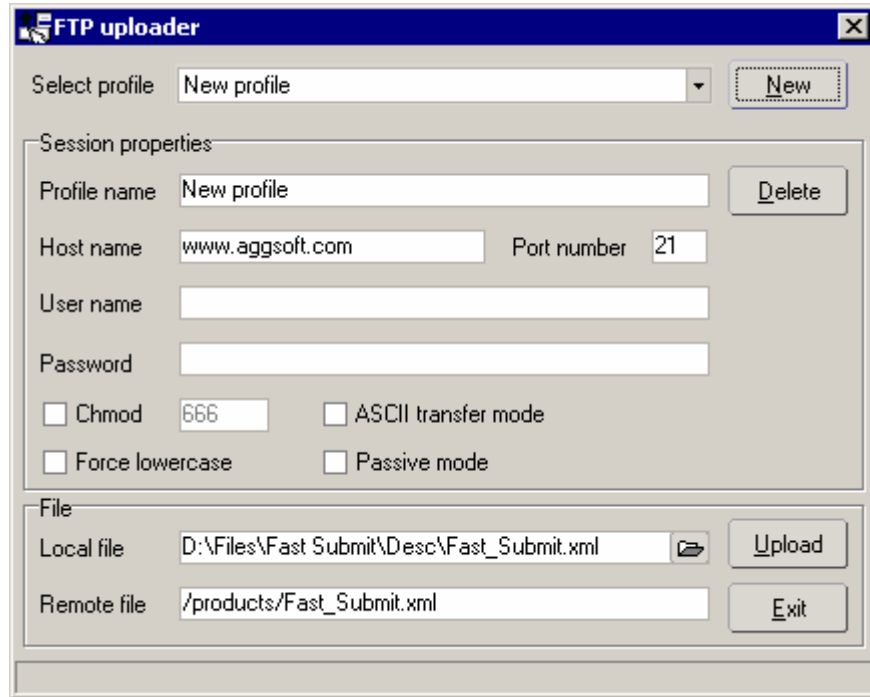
FTP uploader

Select profile New profile New

Session properties

Profile name New profile Delete

Host name www.aggsoft.com Port number 21

User name

Password

Chmod 666 ASCII transfer mode

Force lowercase Passive mode

File

Local file D:\Files\Fast Submit\Desc\Fast_Submit.xml Upload

Remote file /products/Fast_Submit.xml Exit